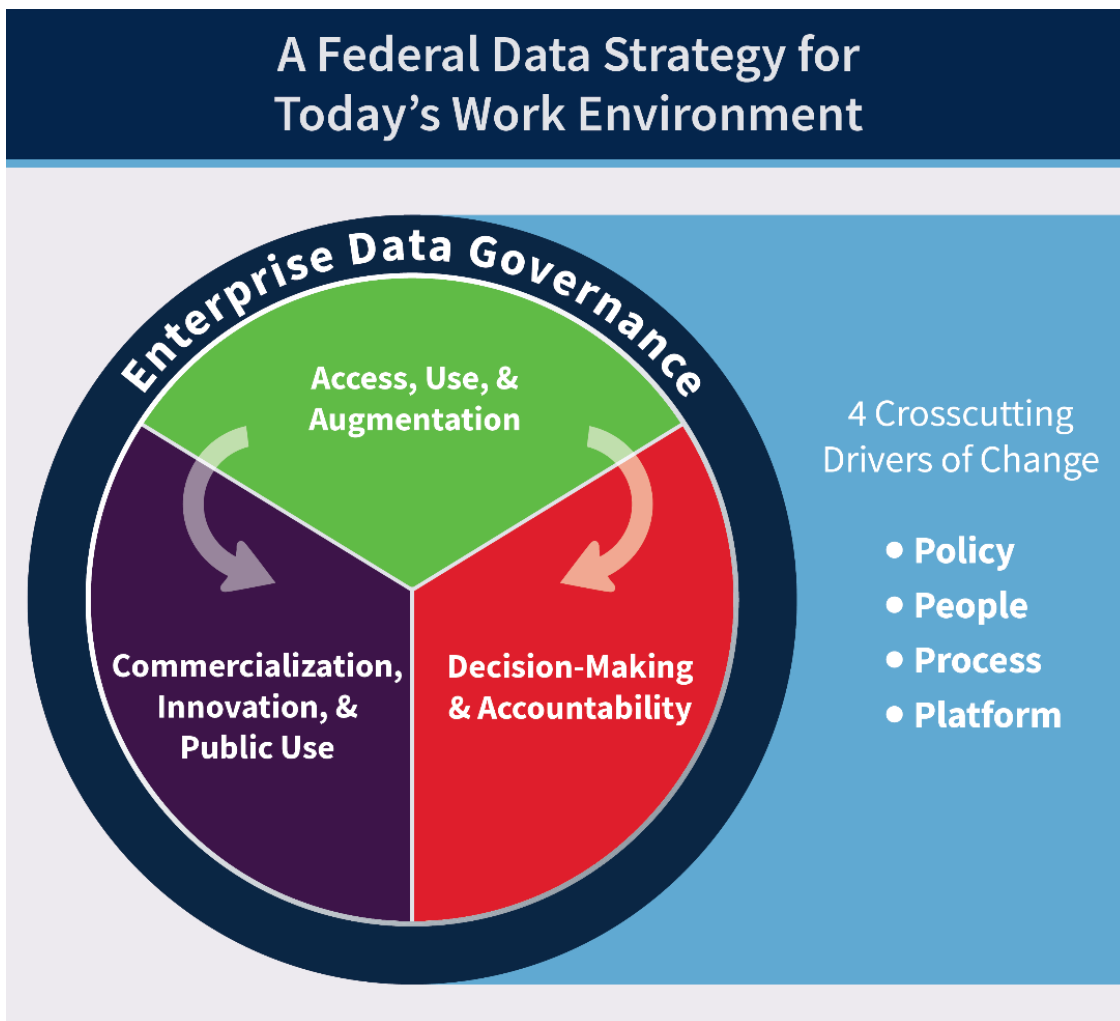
A Federal Data Strategy for Today's Work Environment

Enterprise Data Governance

Access, Use, & Augmentation

Commercialization, Innovation, & Public Use

Decision-Making & Accountability

4 Crosscutting Drivers of Change

• Policy
• People
• Process
• Platform